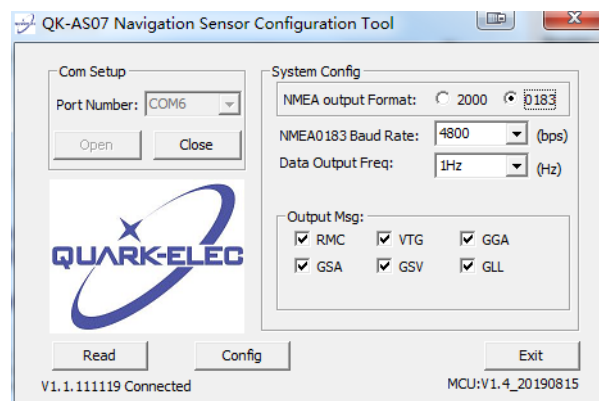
QK-AS07 Navigation Sensor Configuration Tool

Com Setup
Port Number: COM6
Open
Close

QUARK-ELEC

System Config
NMEA output Format: 2000 0183
NMEA0183 Baud Rate: 4800 (bps)
Data Output Freq: 1Hz (Hz)

Output Msg:
RMC VTG GGA
GSA GSV GLL

Read
Config
Exit

V1.1.111119 Connected
MCU:V1.4_20190815